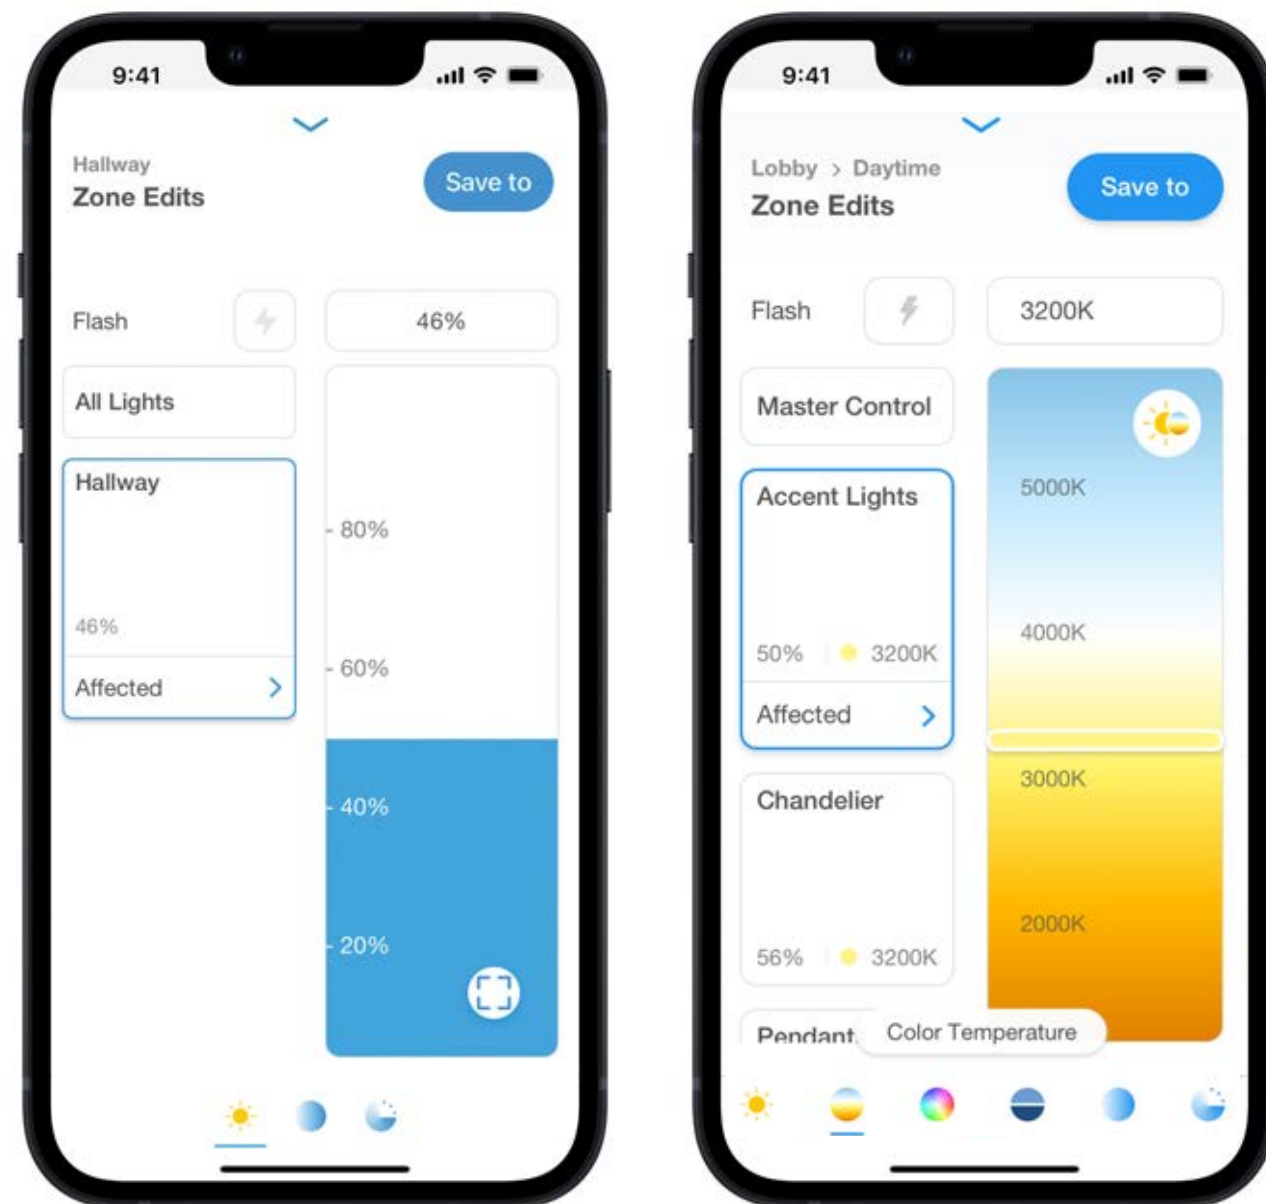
9:41

Hallway
Zone Edits

Save to

Flash

46%

All Lights

Hallway

46%

Affected

80%

60%

40%

20%

9:41

Lobby > Daytime
Zone Edits

Save to

Flash

3200K

Master Control

Accent Lights

50% | 3200K

Affected

Chandelier

56% | 3200K

Pendant

5000K

4000K

3000K

2000K

Color Temperature